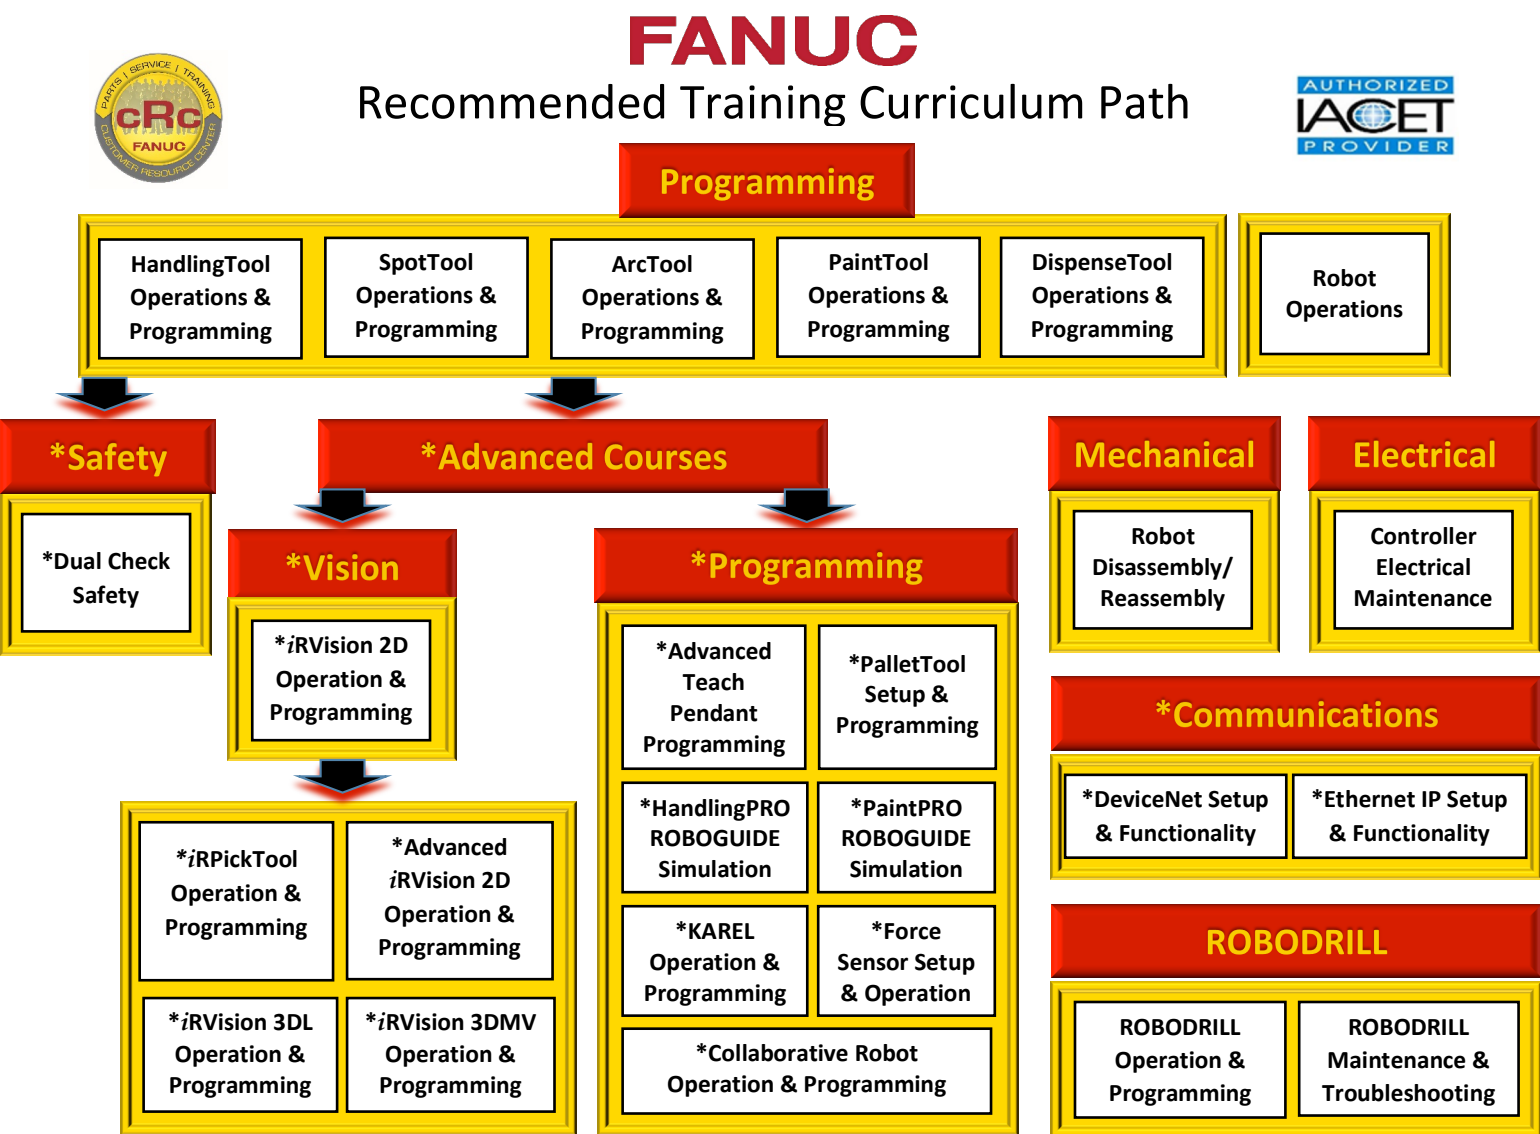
PARTS / SERVICE / TRAINING
cRc
FANUC
CUSTOMER RESOURCE CENTER

FANUC
Recommended Training Curriculum Path

AUTHORIZED
IACET
PROVIDER

Programming

HandlingTool Operations & Programming

SpotTool Operations & Programming

ArcTool Operations & Programming

PaintTool Operations & Programming

DispenseTool Operations & Programming

Robot Operations

*Safety

*Dual Check Safety

*Advanced Courses

*Vision

*iRVision 2D Operation & Programming

*iRPickTool Operation & Programming

*Advanced iRVision 2D Operation & Programming

*iRVision 3DL Operation & Programming

*iRVision 3DMV Operation & Programming

*Programming

*Advanced Teach Pendant Programming

*PalletTool Setup & Programming

*HandlingPRO ROBOGUIDE Simulation

*PaintPRO ROBOGUIDE Simulation

*KAREL Operation & Programming

*Force Sensor Setup & Operation

*Collaborative Robot Operation & Programming

Mechanical

Robot Disassembly/ Reassembly

Electrical

Controller Electrical Maintenance

*Communications

*DeviceNet Setup & Functionality

*Ethernet IP Setup & Functionality

ROBODRILL

ROBODRILL Operation & Programming

ROBODRILL Maintenance & Troubleshooting